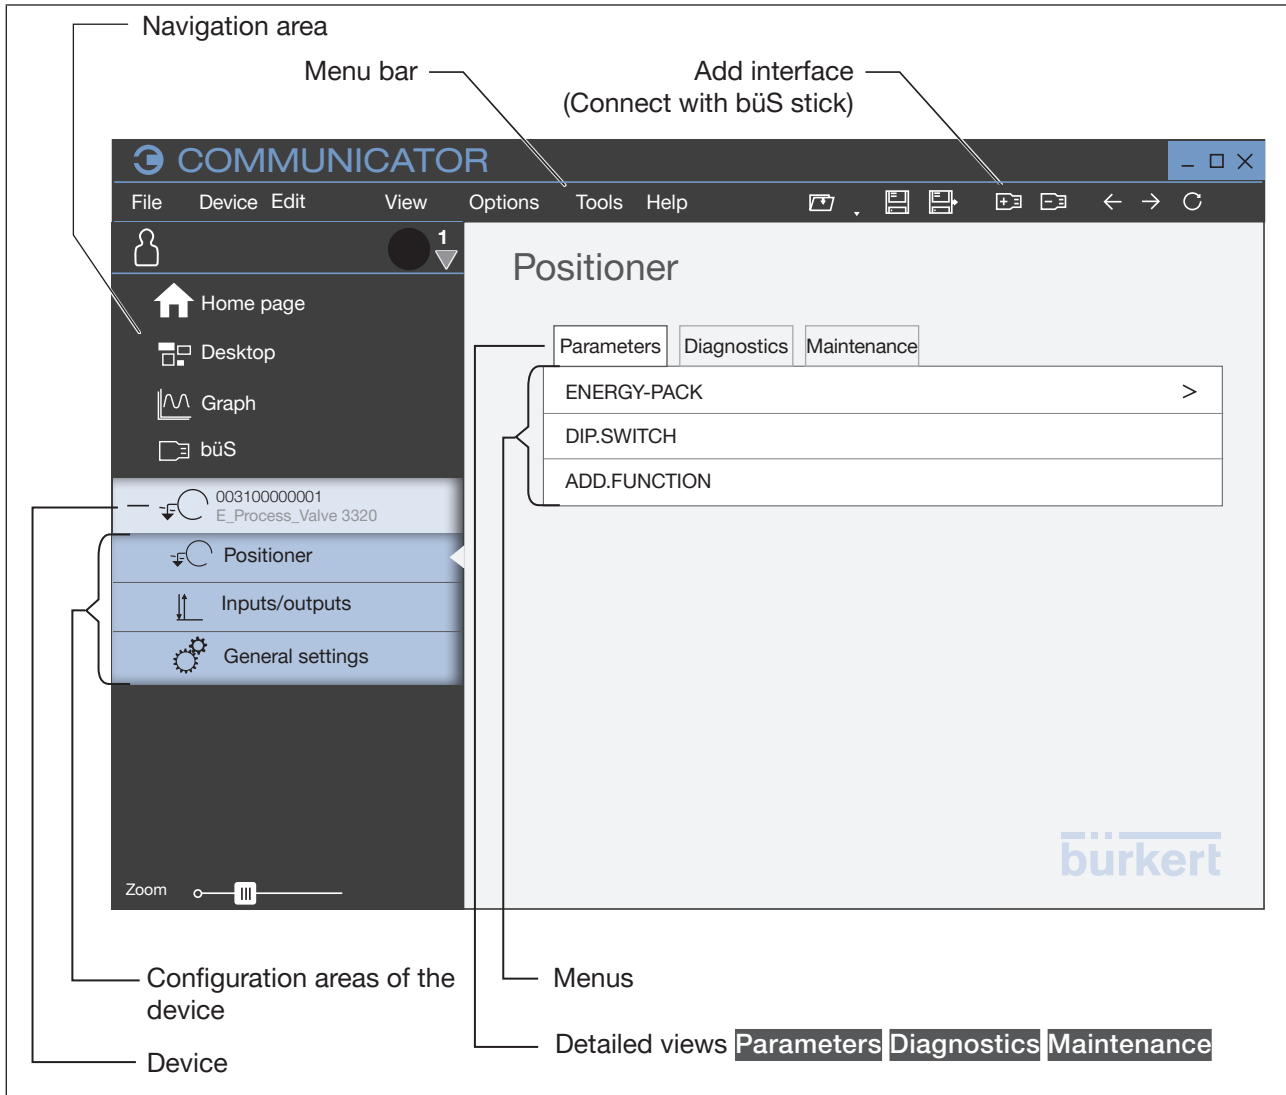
Navigation area

Menu bar

Add interface
(Connect with büS stick)

COMMUNICATOR

File Device Edit View Options Tools Help

1

Positioner

Home page

Desktop

Graph

büS

Parameters Diagnostics Maintenance

ENERGY-PACK >

DIP.SWITCH

ADD.FUNCTION

003100000001
E_Process_Valve 3320

Positioner

Inputs/outputs

General settings

bürkert

Zoom

Configuration areas of the device

Menus

Detailed views Parameters Diagnostics Maintenance

Device